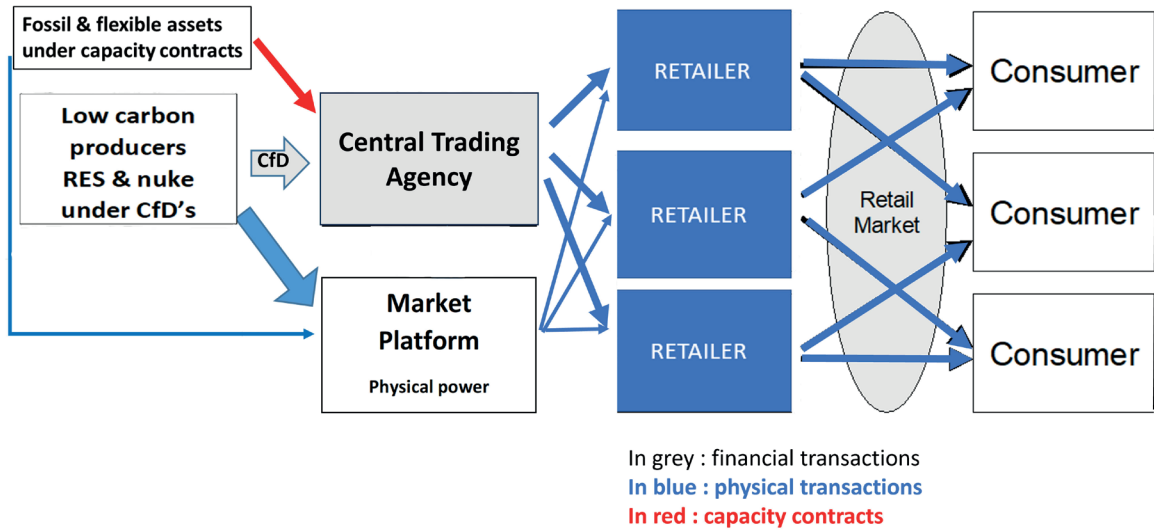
Fossil & flexible assets under capacity contracts

Low carbon producers RES & nuke under CfD's

CfD

Central Trading Agency

Market Platform

Physical power

RETAILER

RETAILER

RETAILER

Retail Market

Consumer

Consumer

Consumer

In grey : financial transactions
In blue : physical transactions
In red : capacity contracts